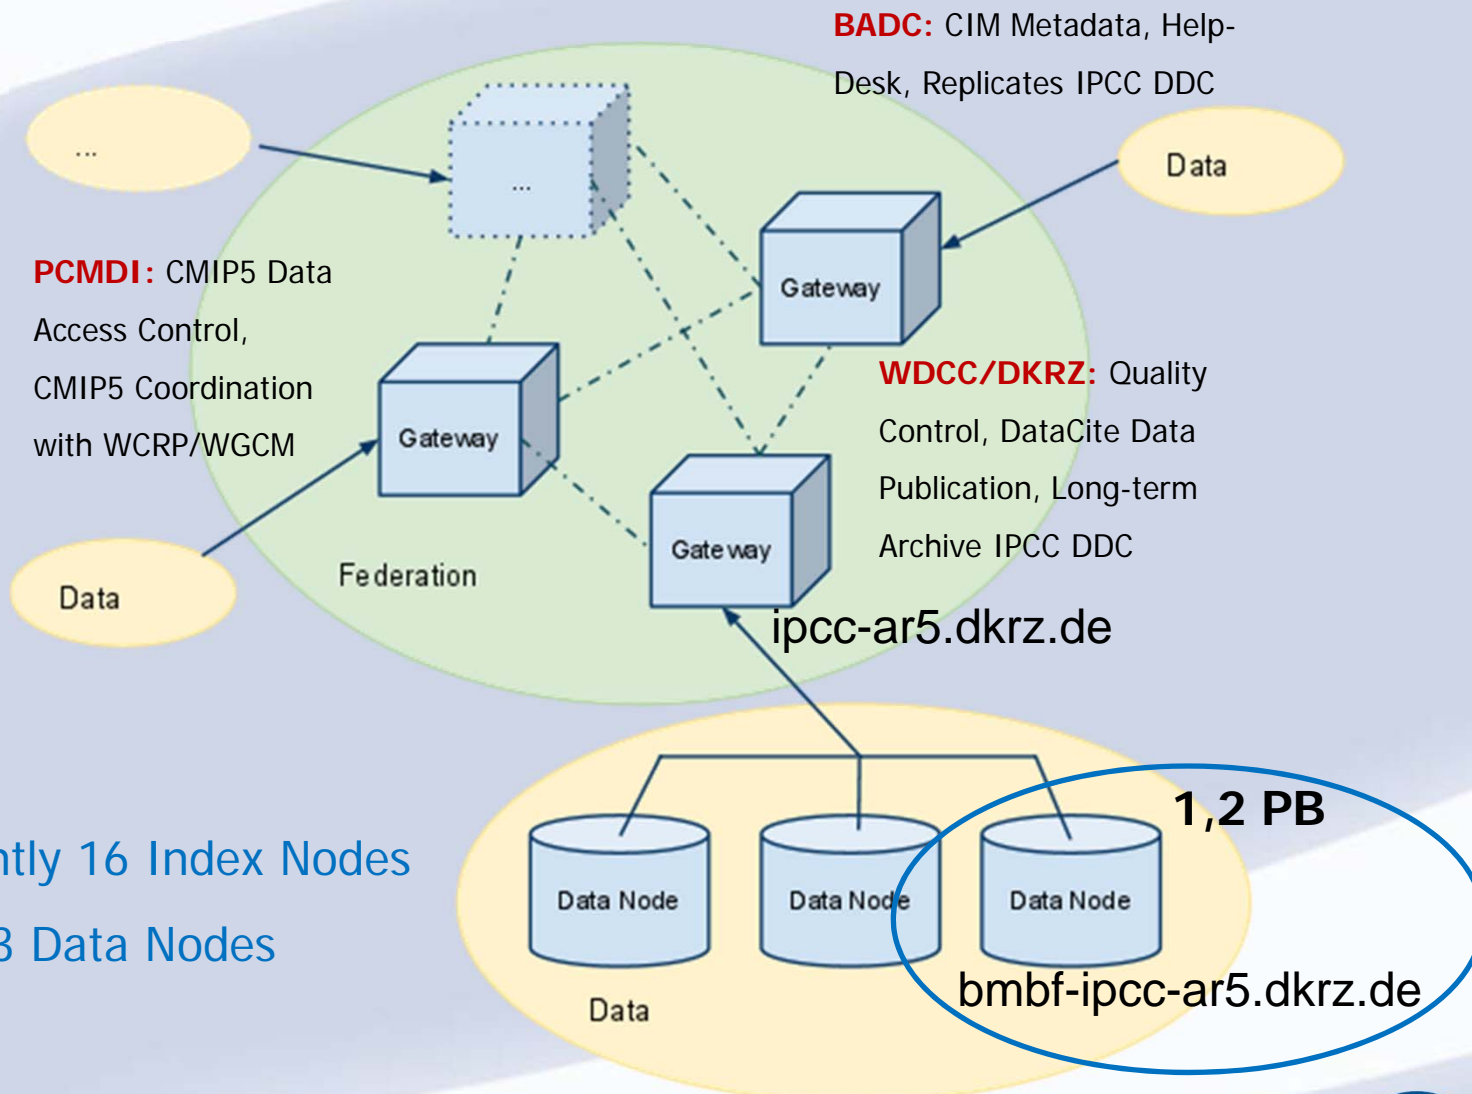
BADC: CIM Metadata, Help-Desk, Replicates IPCC DDC

...

...

Data

Gateway

PCMDI: CMIP5 Data Access Control, CMIP5 Coordination with WCRP/WGCM

Gateway

WDCC/DKRZ: Quality Control, DataCite Data Publication, Long-term Archive IPCC DDC

Gateway

Data

Federation

ipcc-ar5.dkrz.de

1,2 PB

ntly 16 Index Nodes

3 Data Nodes

Data Node

Data Node

Data Node

bmbf-ipcc-ar5.dkrz.de

Data